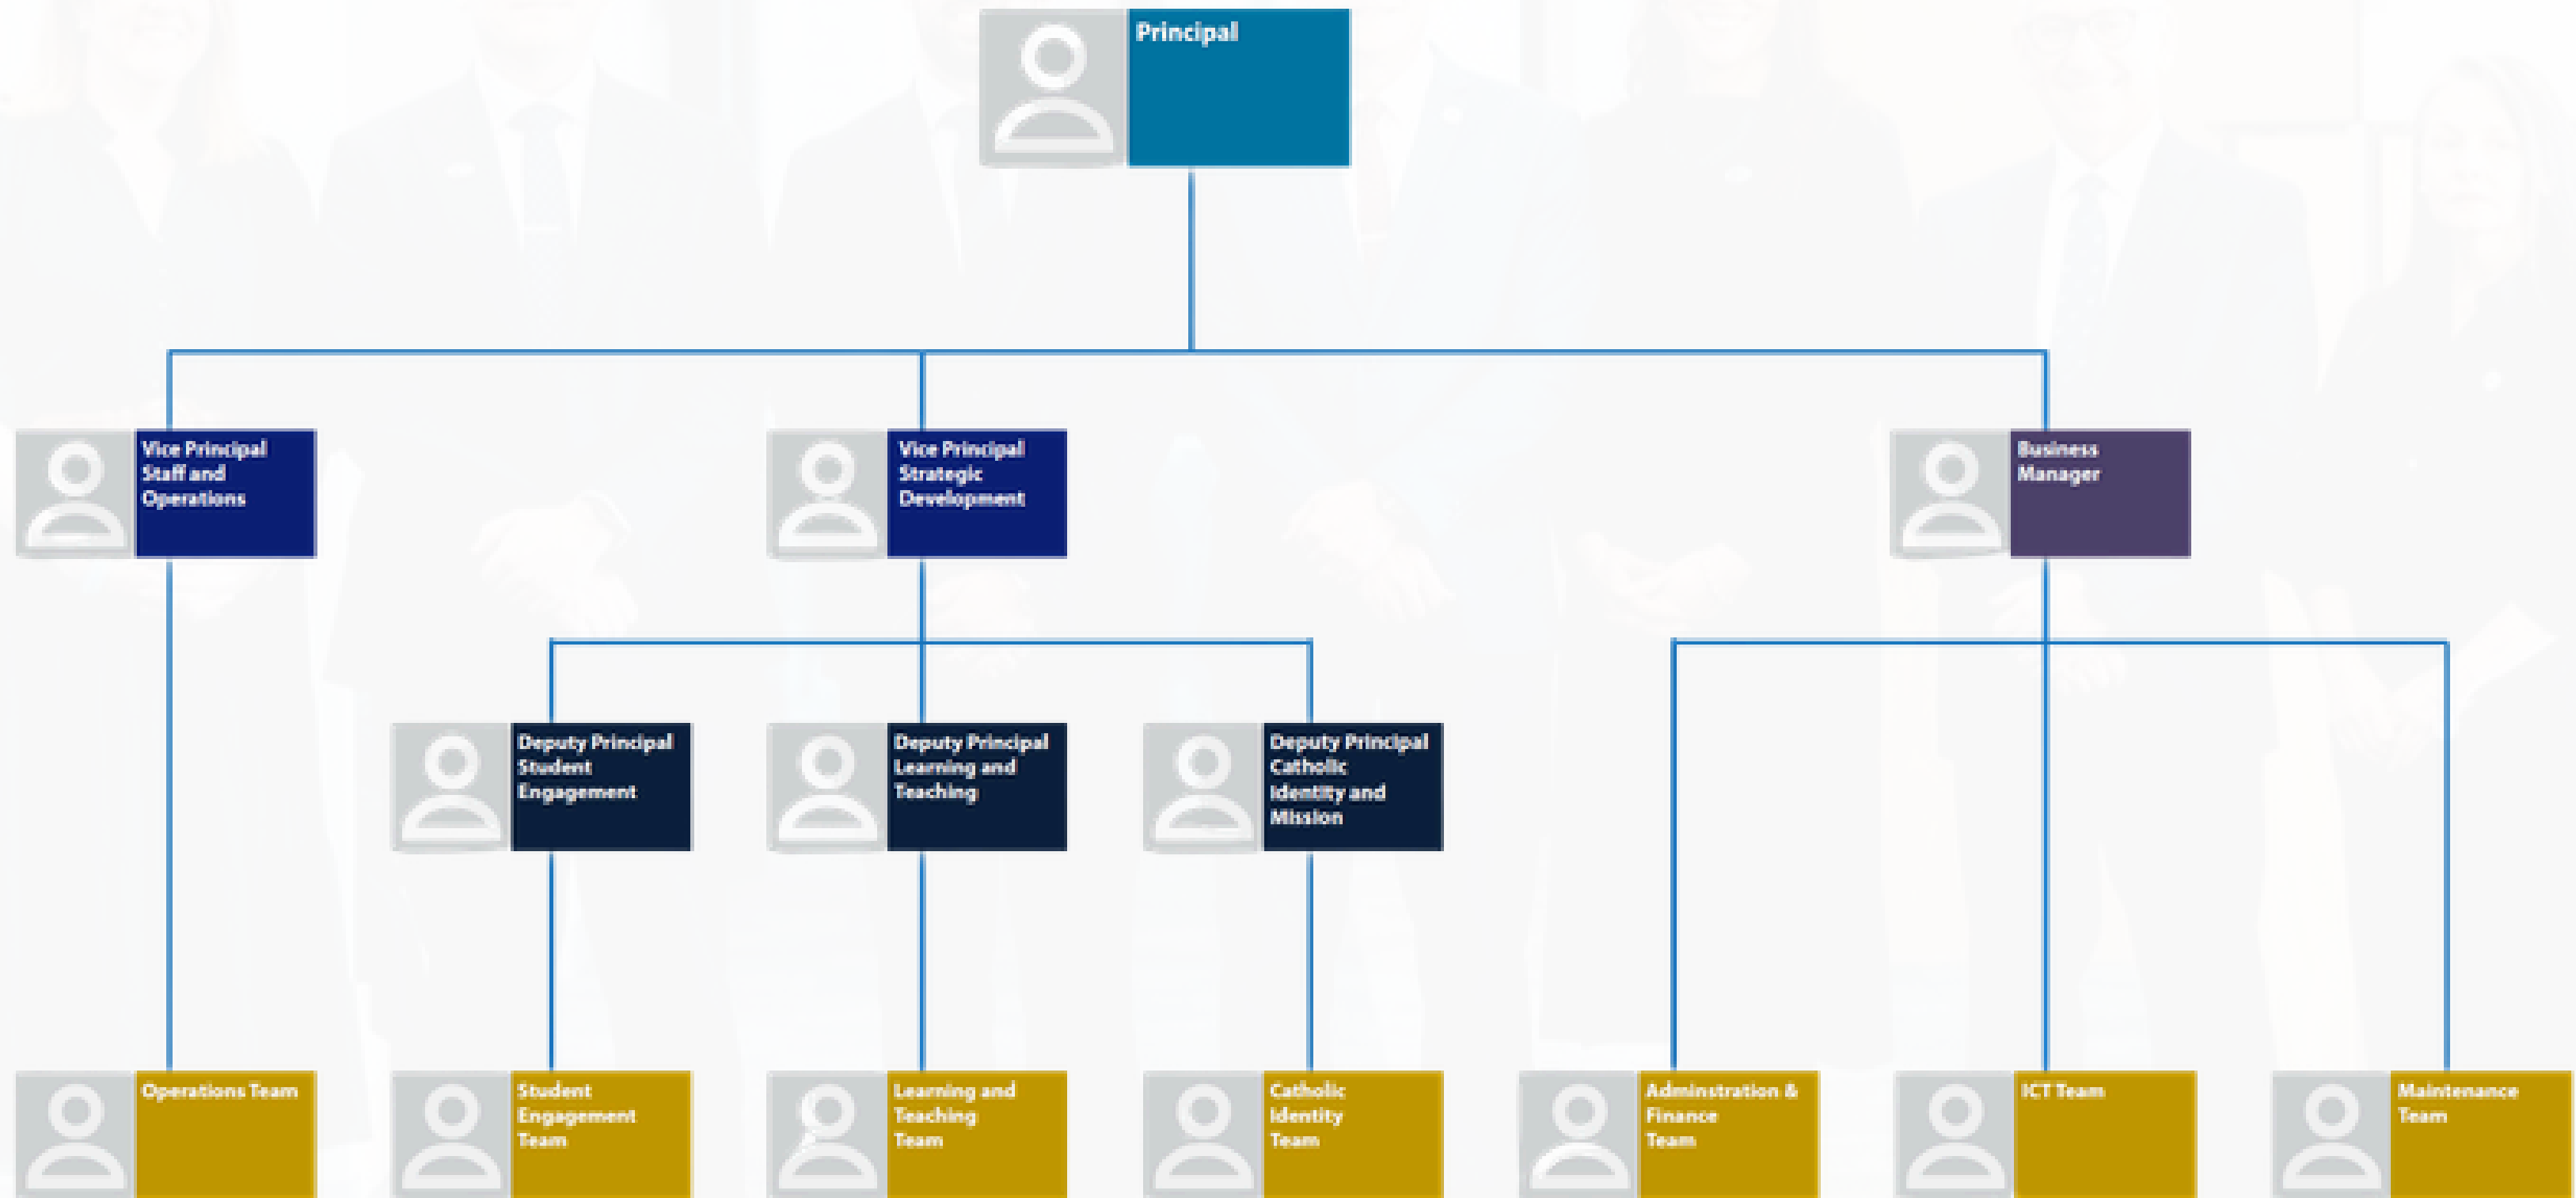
Principal

Vice Principal Staff and Operations

Vice Principal Strategic Development

Business Manager

Deputy Principal Student Engagement

Deputy Principal Learning and Teaching

Deputy Principal Catholic Identity and Mission

Operations Team

Student Engagement Team

Learning and Teaching Team

Catholic Identity Team

Adminstration & Finance Team

ICT Team

Maintenance Team